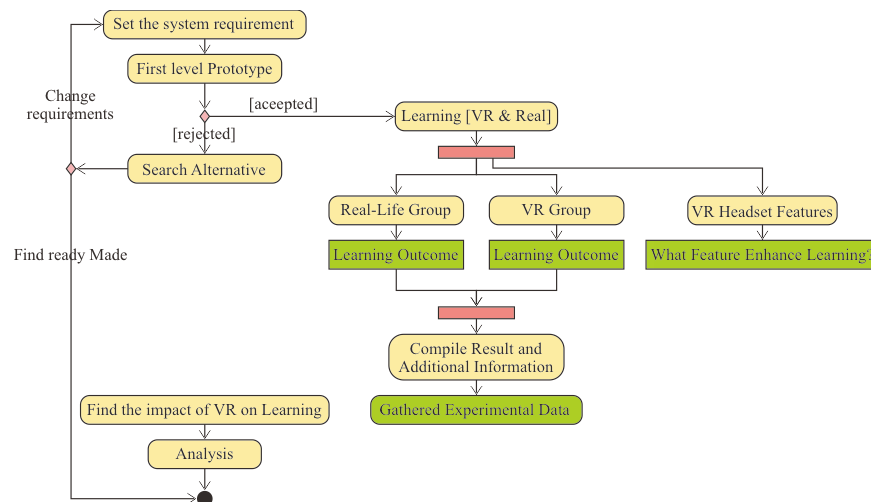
Set the system requirement

First level Prototype

Change requirements

[aceepted]

[rejected]

Learning [VR & Real]

Search Alternative

Real-Life Group

VR Group

VR Headset Features

Find ready Made

Learning Outcome

Learning Outcome

What Feature Enhance Learning?

Compile Result and Additional Information

Find the impact of VR on Learning

Gathered Experimental Data

Analysis